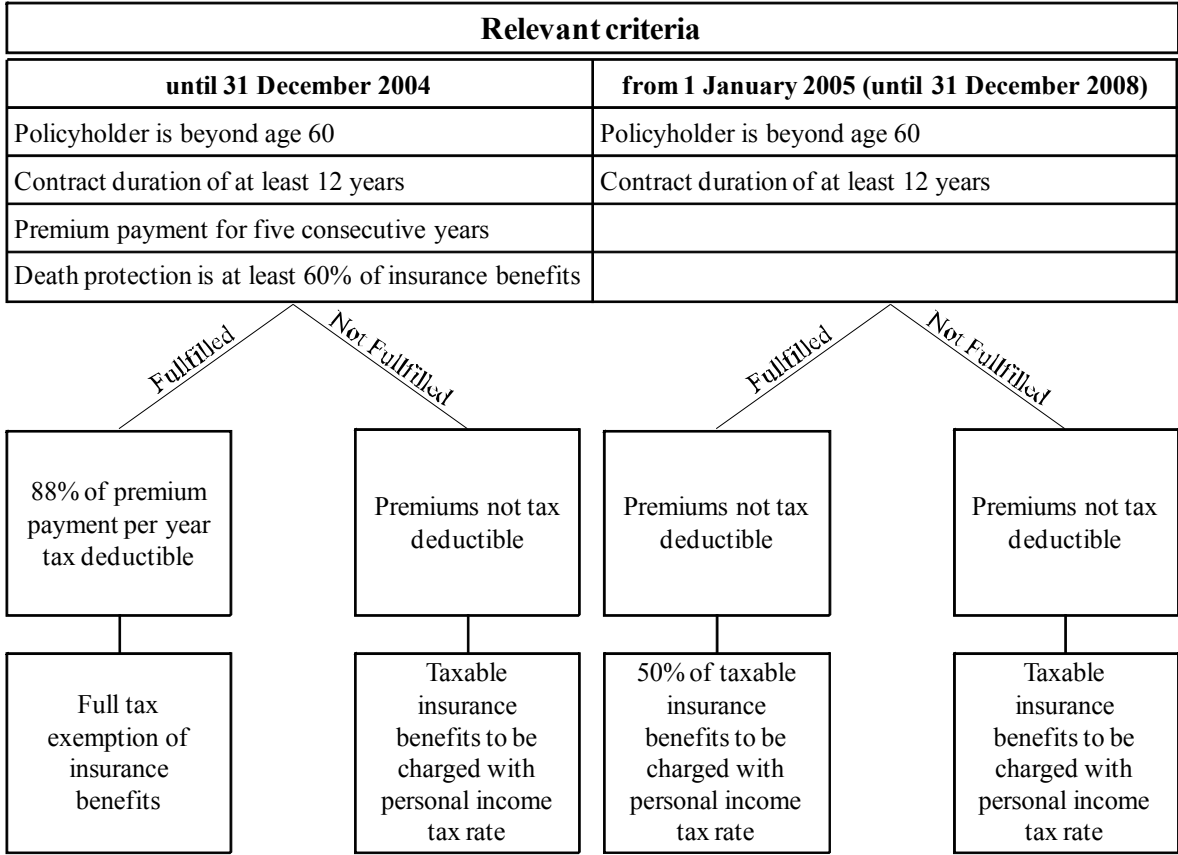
| Relevant criteria | |
|---|---|
| until 31 December 2004 | from 1 January 2005 (until 31 December 2008) |
| Policyholder is beyond age 60 | Policyholder is beyond age 60 |
| Contract duration of at least 12 years | Contract duration of at least 12 years |
| Premium payment for five consecutive years | |
| Death protection is at least 60% of insurance benefits | |

Fullfilled

Not Fullfilled

Fullfilled

Not Fullfilled

88% of premium payment per year tax deductible

Premiums not tax deductible

Premiums not tax deductible

Premiums not tax deductible

Full tax exemption of insurance benefits

Taxable insurance benefits to be charged with personal income tax rate

50% of taxable insurance benefits to be charged with personal income tax rate

Taxable insurance benefits to be charged with personal income tax rate